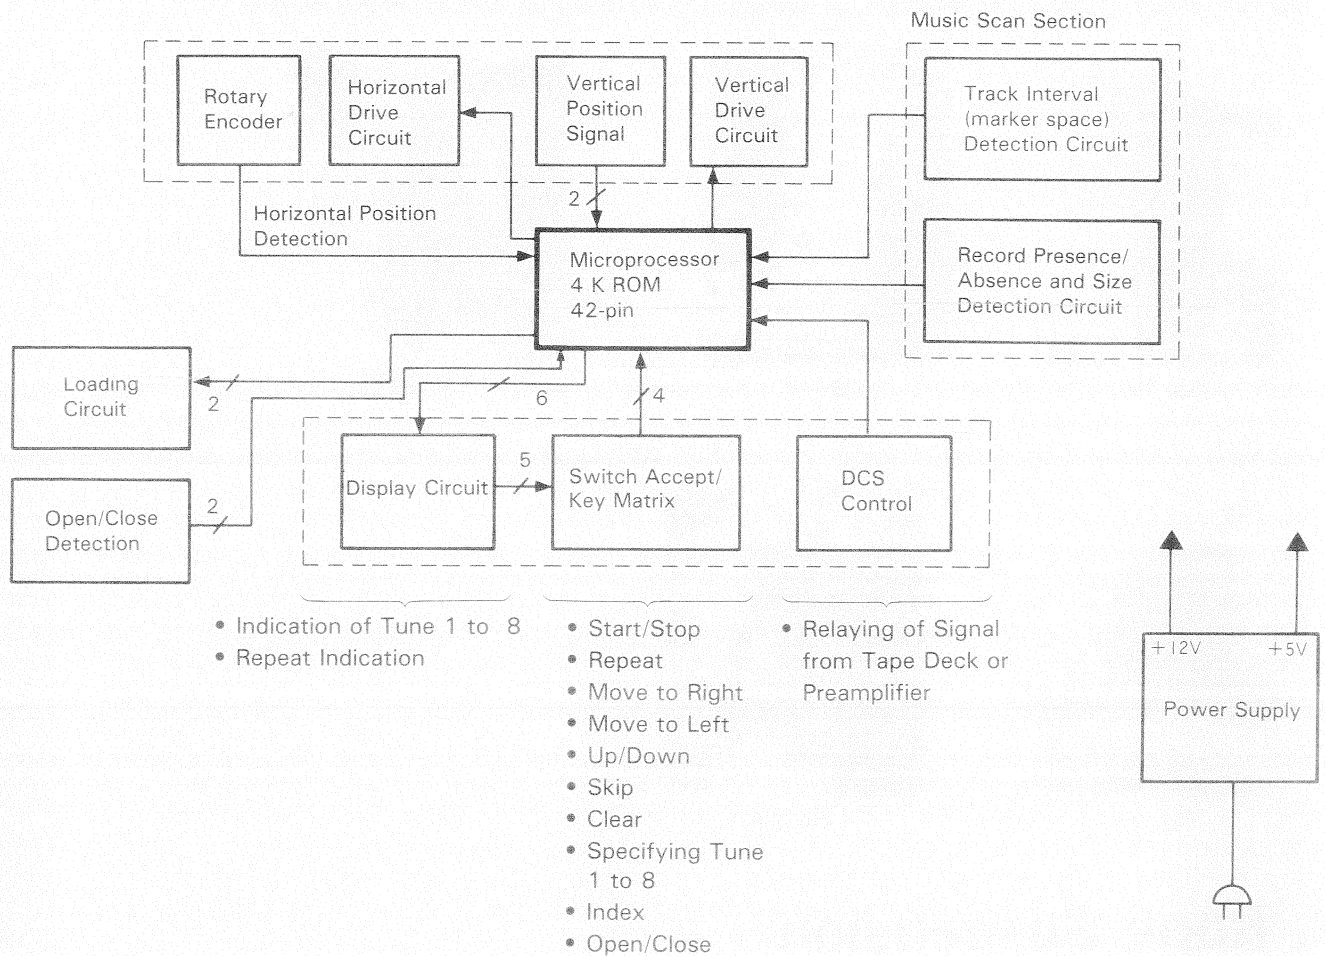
Music Scan Section

Rotary Encoder

Horizontal Drive Circuit

Vertical Position Signal

Vertical Drive Circuit

Track Interval (marker space) Detection Circuit

2

Horizontal Position Detection

Microprocessor 4 K ROM 42-pin

Record Presence/ Absence and Size Detection Circuit

Loading Circuit

2

6

4

Display Circuit

5

Switch Accept/ Key Matrix

DCS Control

Open/Close Detection

2

• Indication of Tune 1 to 8
• Repeat Indication

• Start/Stop
• Repeat
• Move to Right
• Move to Left
• Up/Down
• Skip
• Clear
• Specifying Tune 1 to 8
• Index
• Open/Close

• Relaying of Signal from Tape Deck or Preamplifier

+12V

+5V

Power Supply